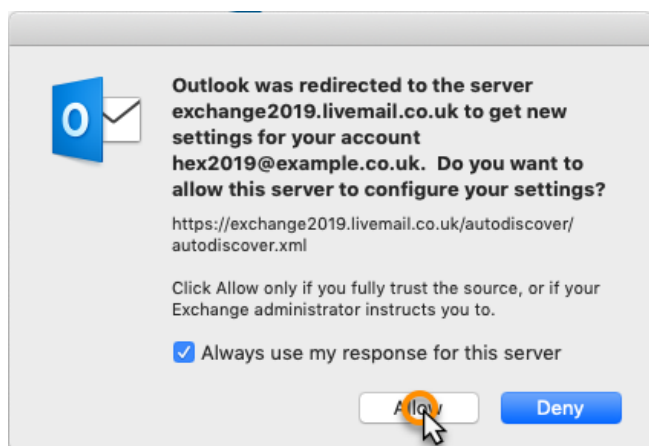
Outlook was redirected to the server exchange2019.livemail.co.uk to get new settings for your account hex2019@example.co.uk. Do you want to allow this server to configure your settings?

https://exchange2019.livemail.co.uk/autodiscover/autodiscover.xml

Click Allow only if you fully trust the source, or if your Exchange administrator instructs you to.

Always use my response for this server

Allow

Deny